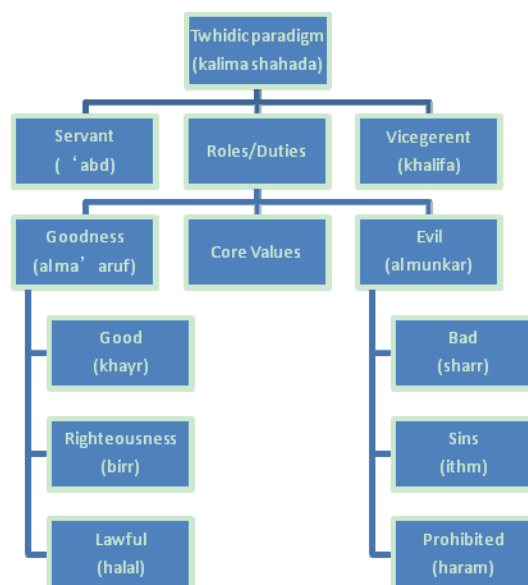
Twhidic paradigm
(kalima shahada)

Servant
(‘abd)

Roles/Duties

Vicegerent
(khalifa)

Goodness
(al ma’aruf)

Core Values

Evil
(al munkar)

Good
(khayr)

Righteousness
(birr)

Lawful
(halal)

Bad
(sharr)

Sins
(ithm)

Prohibited
(haram)